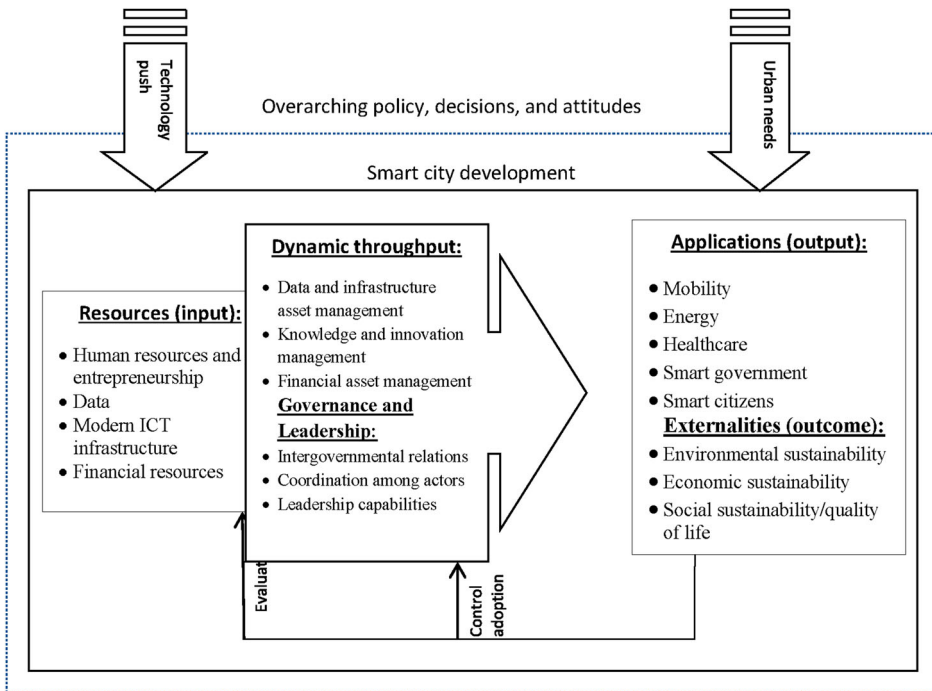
Technology push

Urban needs

Overarching policy, decisions, and attitudes

Smart city development

Resources (input):

- Human resources and entrepreneurship
- Data
- Modern ICT infrastructure
- Financial resources

Dynamic throughput:

- Data and infrastructure asset management
- Knowledge and innovation management
- Financial asset management

Governance and Leadership:

- Intergovernmental relations
- Coordination among actors
- Leadership capabilities

Applications (output):

- Mobility
- Energy
- Healthcare
- Smart government
- Smart citizens

Externalities (outcome):

- Environmental sustainability
- Economic sustainability
- Social sustainability/quality of life

Evaluat

Control adoption